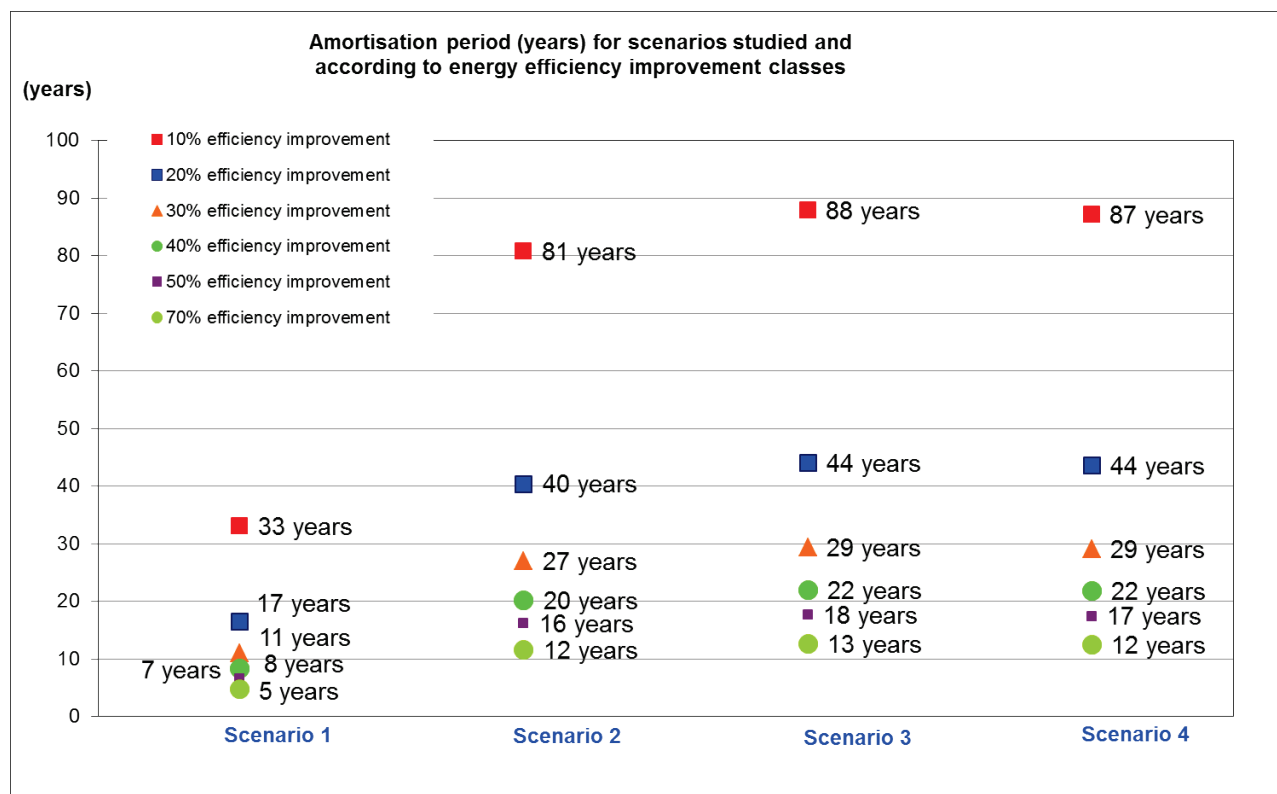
Amortisation period (years) for scenarios studied and according to energy efficiency improvement classes

(years)

10% efficiency improvement
20% efficiency improvement
30% efficiency improvement
40% efficiency improvement
50% efficiency improvement
70% efficiency improvement

100
90
80
70
60
50
40
30
20
10
0

33 years
17 years
11 years
7 years
8 years
5 years

81 years
40 years
27 years
20 years
16 years
12 years

88 years
44 years
29 years
22 years
18 years
13 years

87 years
44 years
29 years
22 years
17 years
12 years

Scenario 1
Scenario 2
Scenario 3
Scenario 4